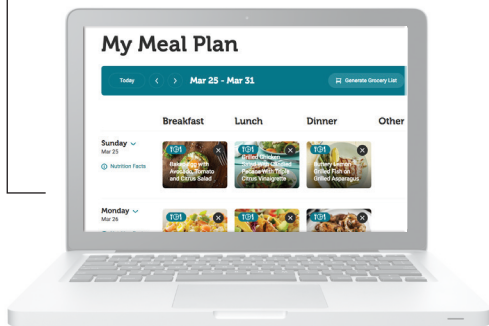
My Meal Plan

Today < > Mar 25 - Mar 31

Generate Grocery List

Breakfast Lunch Dinner Other

Sunday
Mar 25

Nutrition Facts

1:1 Babaganoush with Avocado, Tomato and Citrus Salad

1:1 Grilled Chicken Salad With Candied Pecans With Triple Citrus Vinaigrette

1:1 Buttery Lemon Grilled Fish on Grilled Asparagus

Monday
Mar 26

1:1

1:1

1:1